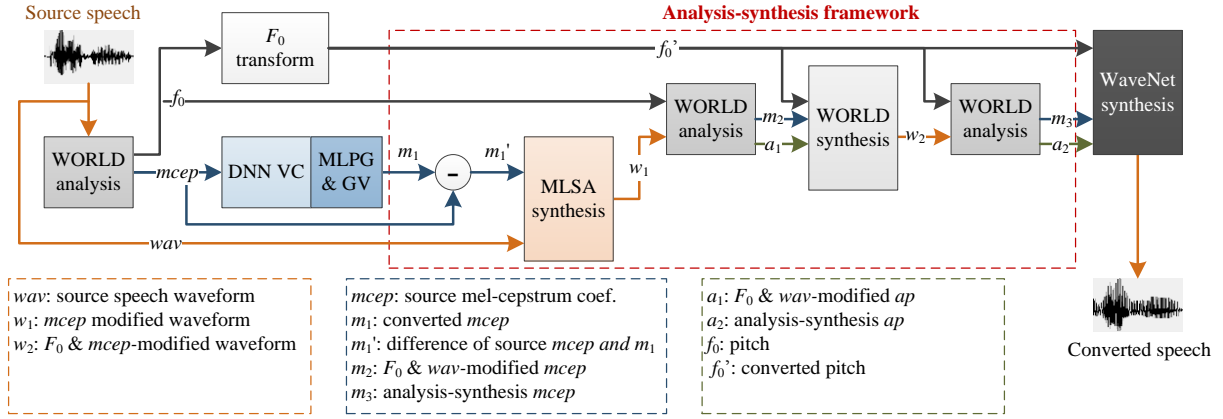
Source speech

$F_0$ transform

Analysis-synthesis framework

$f_0$'

$f_0$

WORLD analysis

WORLD analysis

$m_2$

$a_1$

WORLD synthesis

$w_2$

WORLD analysis

$m_3$

$a_2$

WaveNet synthesis

mcep

DNN VC

MLPG & GV

$m_1$

-

$m_1$'

MLSA synthesis

$w_1$

wav

*wav*: source speech waveform
$w_1$: *mcep* modified waveform
$w_2$: $F_0$ & *mcep*-modified waveform

*mcep*: source mel-cepstrum coef.
$m_1$: converted *mcep*
$m_1$': difference of source *mcep and* $m_1$
$m_2$: $F_0$ & *wav*-modified *mcep*
$m_3$: analysis-synthesis *mcep*

$a_1$: $F_0$ & *wav*-modified *ap*
$a_2$: analysis-synthesis *ap*
$f_0$: pitch
$f_0$': converted pitch

Converted speech